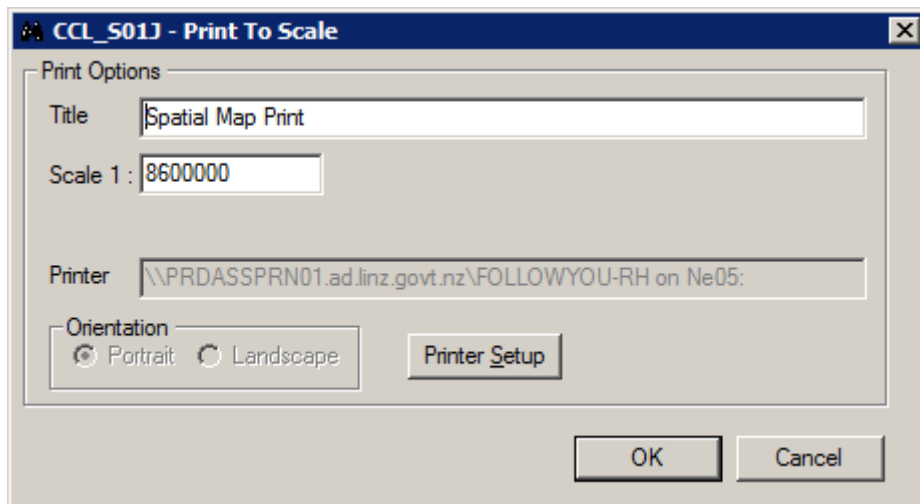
CCL_S01J - Print To Scale

Print Options

Title Spatial Map Print

Scale 1 : 8600000

Printer \\PRDASSPRN01.ad.linz.govt.nz\FOLLOWYOU-RH on Ne05:

Orientation

Portrait Landscape

Printer Setup

OK

Cancel